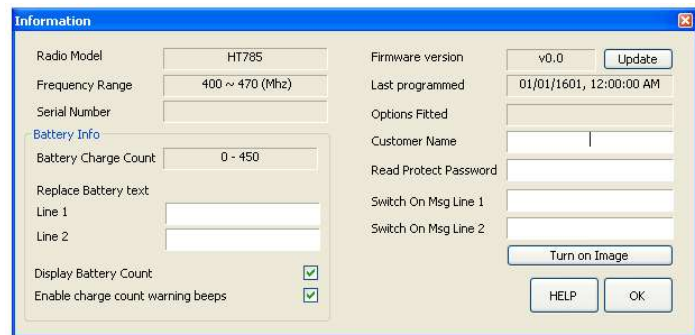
Information

Radio Model
HT785
Frequency Range
400 ~ 470 (Mhz)
Serial Number

Battery Info
Battery Charge Count
0 - 450
Replace Battery text
Line 1
Line 2
Display Battery Count
Enable charge count warning beeps

Firmware version
v0.0
Update
Last programmed
01/01/1601, 12:00:00 AM
Options Fitted
Customer Name
Read Protect Password
Switch On Msg Line 1
Switch On Msg Line 2
Turn on Image
HELP
OK